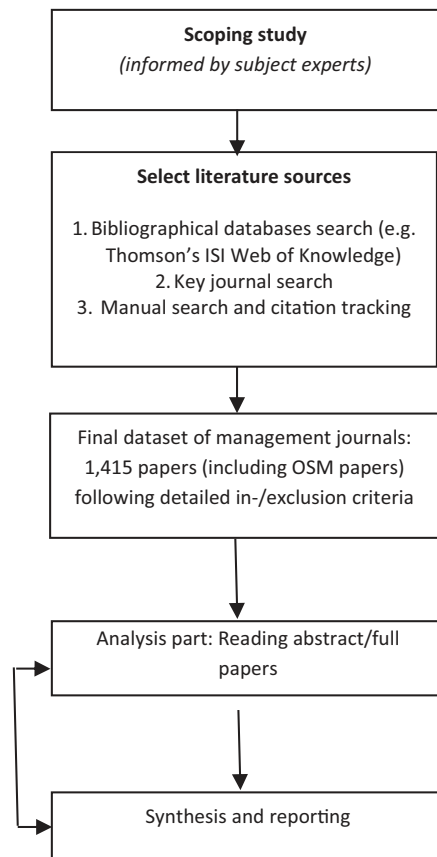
Scoping study
(informed by subject experts)

Select literature sources

1. Bibliographical databases search (e.g. Thomson's ISI Web of Knowledge)
2. Key journal search
3. Manual search and citation tracking

Final dataset of management journals: 1,415 papers (including OSM papers) following detailed in-/exclusion criteria

Analysis part: Reading abstract/full papers

Synthesis and reporting